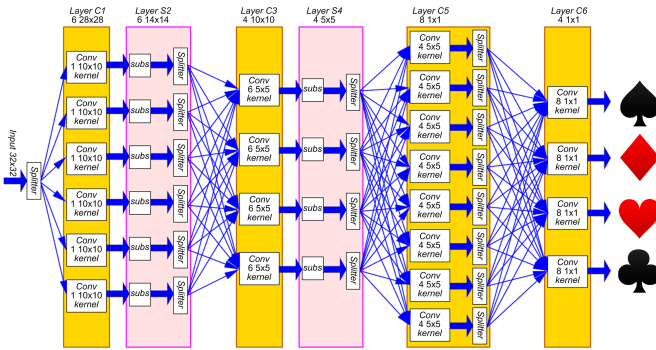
Input 32x32

Splitter

Layer C1
6 28x28

Conv
1 10x10
kernel

Conv
1 10x10
kernel

Conv
1 10x10
kernel

Conv
1 10x10
kernel

Conv
1 10x10
kernel

Conv
1 10x10
kernel

Layer S2
6 14x14

subs
Splitter
subs
Splitter
subs
Splitter
subs
Splitter
subs
Splitter
subs
Splitter

Layer C3
4 10x10

Conv
6 5x5
kernel

Conv
6 5x5
kernel

Conv
6 5x5
kernel

Conv
6 5x5
kernel

Layer S4
4 5x5

subs
Splitter
subs
Splitter
subs
Splitter
subs
Splitter

Layer C5
8 1x1

Conv
4 5x5
kernel
Splitter

Conv
4 5x5
kernel
Splitter

Conv
4 5x5
kernel
Splitter

Conv
4 5x5
kernel
Splitter

Conv
4 5x5
kernel
Splitter

Conv
4 5x5
kernel
Splitter

Conv
4 5x5
kernel
Splitter

Conv
4 5x5
kernel
Splitter

Layer C6
4 1x1

Conv
8 1x1
kernel

Conv
8 1x1
kernel

Conv
8 1x1
kernel

Conv
8 1x1
kernel